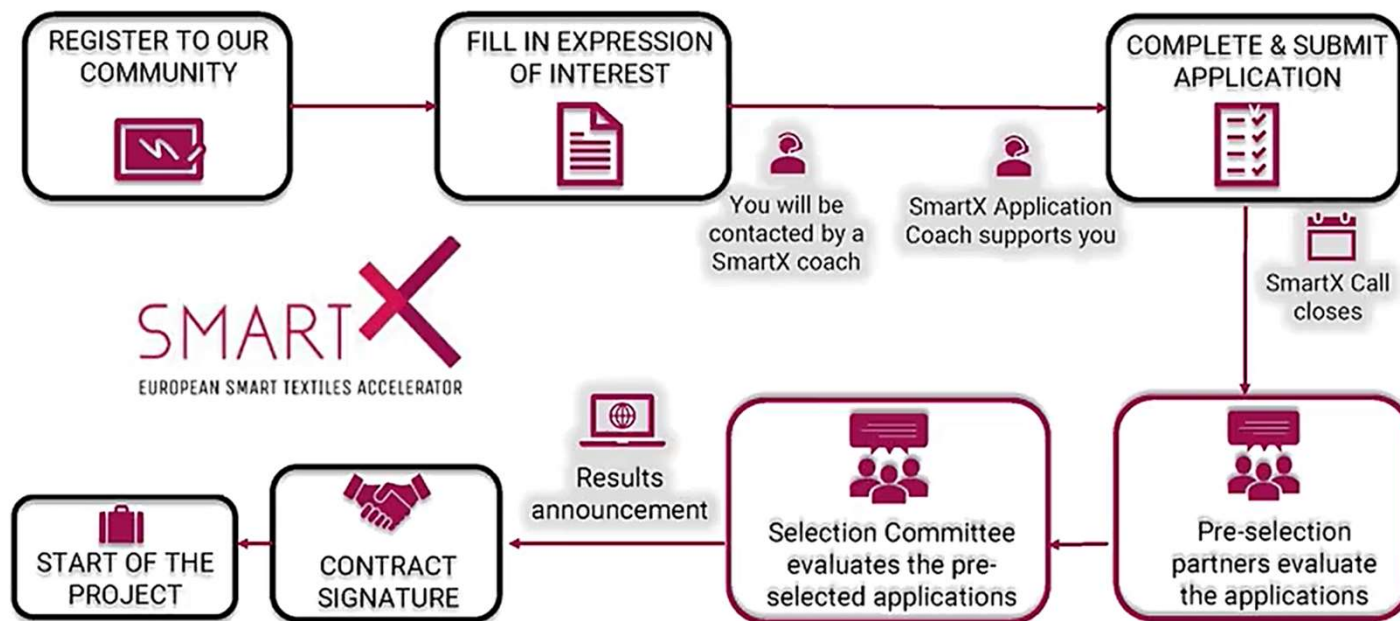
REGISTER TO OUR COMMUNITY

FILL IN EXPRESSION OF INTEREST

You will be contacted by a SmartX coach

SmartX Application Coach supports you

COMPLETE & SUBMIT APPLICATION

SmartX Call closes

SMARTX
EUROPEAN SMART TEXTILES ACCELERATOR

Pre-selection partners evaluate the applications

Selection Committee evaluates the pre-selected applications

Results announcement

CONTRACT SIGNATURE

START OF THE PROJECT